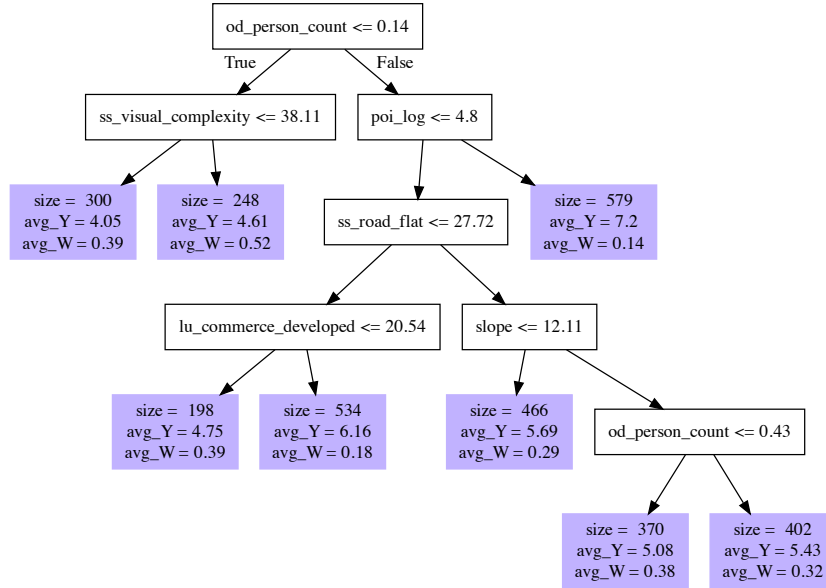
od_person_count <= 0.14

True

False

ss_visual_complexity <= 38.11

poi_log <= 4.8

size = 300
avg_Y = 4.05
avg_W = 0.39

size = 248
avg_Y = 4.61
avg_W = 0.52

ss_road_flat <= 27.72

size = 579
avg_Y = 7.2
avg_W = 0.14

lu_commerce_developed <= 20.54

slope <= 12.11

size = 198
avg_Y = 4.75
avg_W = 0.39

size = 534
avg_Y = 6.16
avg_W = 0.18

size = 466
avg_Y = 5.69
avg_W = 0.29

od_person_count <= 0.43

size = 370
avg_Y = 5.08
avg_W = 0.38

size = 402
avg_Y = 5.43
avg_W = 0.32